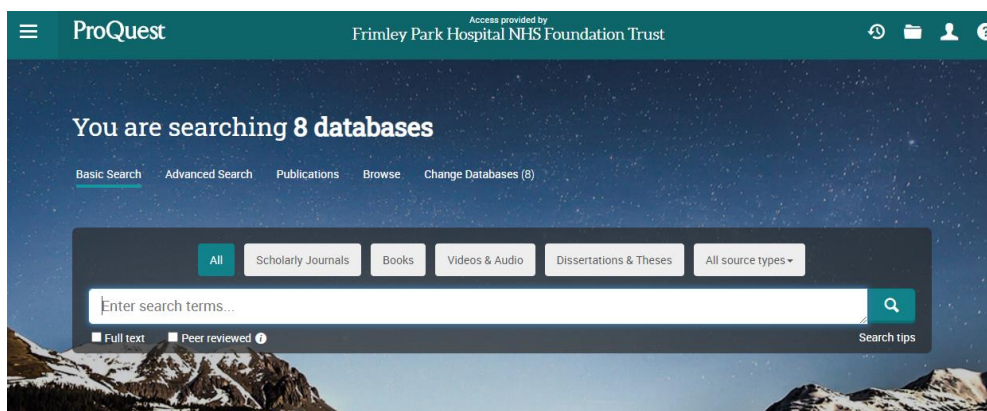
ProQuest

Access provided by
Frimley Park Hospital NHS Foundation Trust

You are searching **8 databases**

Basic Search Advanced Search Publications Browse Change Databases (8)

All Scholarly Journals Books Videos & Audio Dissertations & Theses All source types

Enter search terms...

Full text Peer reviewed

Search tips